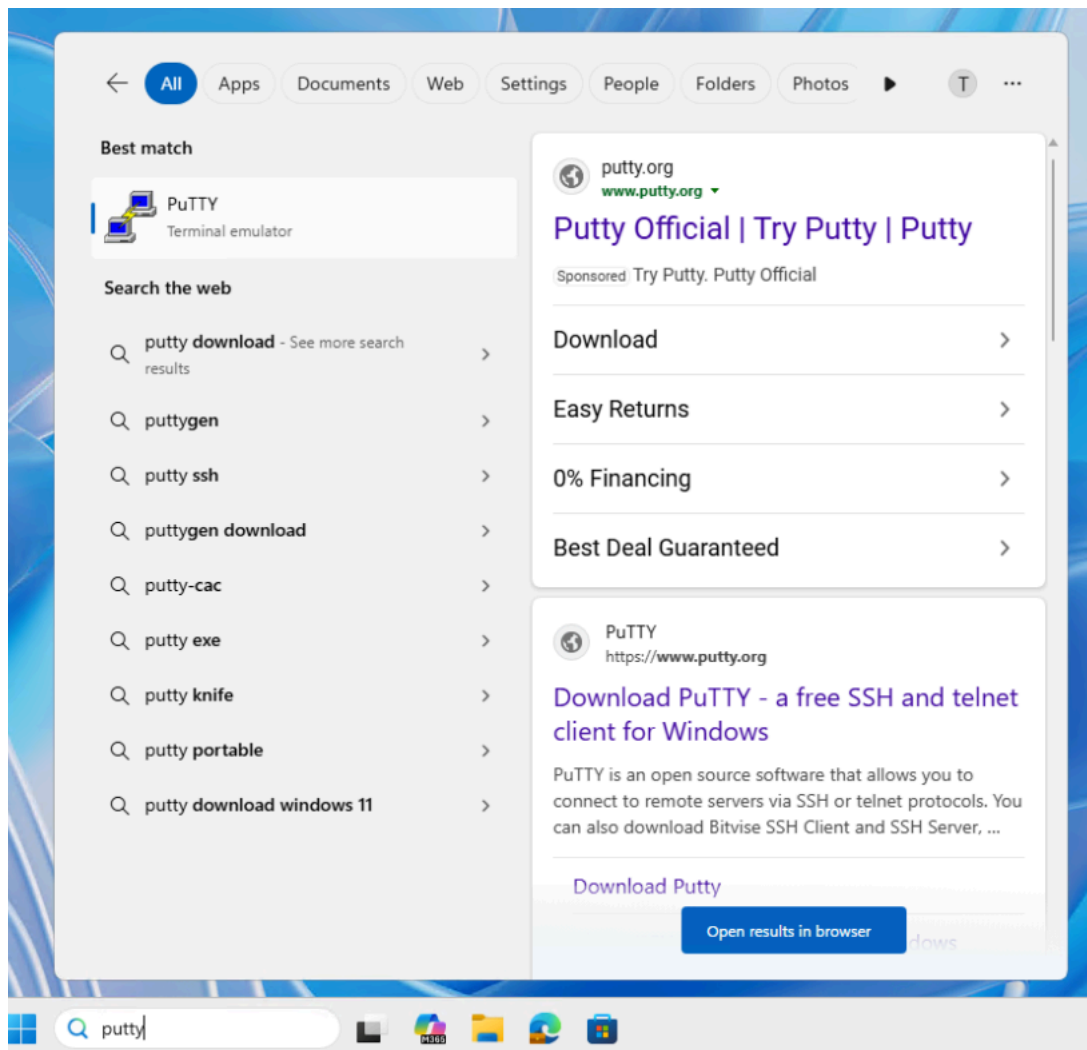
All Apps Documents Web Settings People Folders Photos T ···

Best match

PuTTY
Terminal emulator

Search the web

putty download - See more search results

puttygen

putty ssh

puttygen download

putty-cac

putty exe

putty knife

putty portable

putty download windows 11

putty.org
www.putty.org

Putty Official | Try Putty | Putty

Sponsored Try Putty. Putty Official

Download

Easy Returns

0% Financing

Best Deal Guaranteed

PuTTY
https://www.putty.org

Download PuTTY - a free SSH and telnet client for Windows

PuTTY is an open source software that allows you to connect to remote servers via SSH or telnet protocols. You can also download Bitvise SSH Client and SSH Server, ...

Download Putty

Open results in browser

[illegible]dows

putty

M365